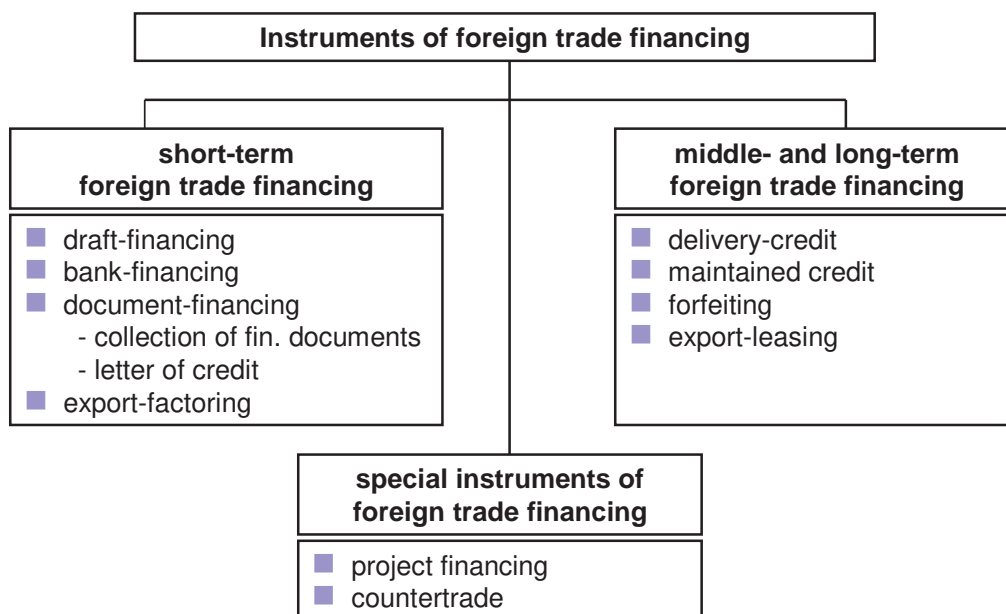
Instruments of foreign trade financing

short-term foreign trade financing

- draft-financing
- bank-financing
- document-financing
  - collection of fin. documents
  - letter of credit
- export-factoring

middle- and long-term foreign trade financing

- delivery-credit
- maintained credit
- forfeiting
- export-leasing

special instruments of foreign trade financing

- project financing
- countertrade